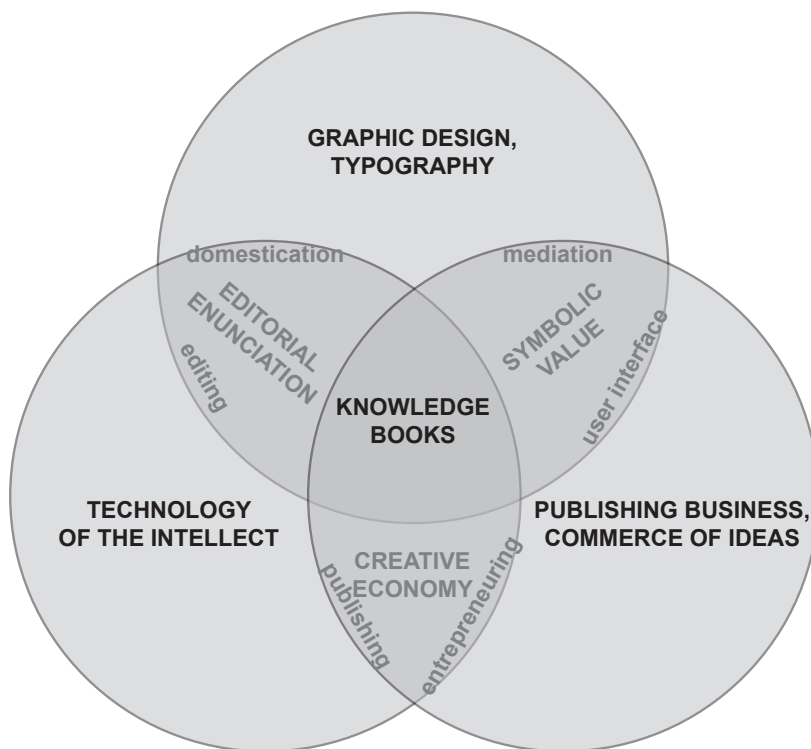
GRAPHIC DESIGN, TYPOGRAPHY

domestication

mediation

EDITORIAL ENUNCIATION

editing

SYMBOLIC VALUE

user interface

KNOWLEDGE BOOKS

TECHNOLOGY OF THE INTELLECT

PUBLISHING BUSINESS, COMMERCE OF IDEAS

CREATIVE ECONOMY

publishing

entrepreneuring